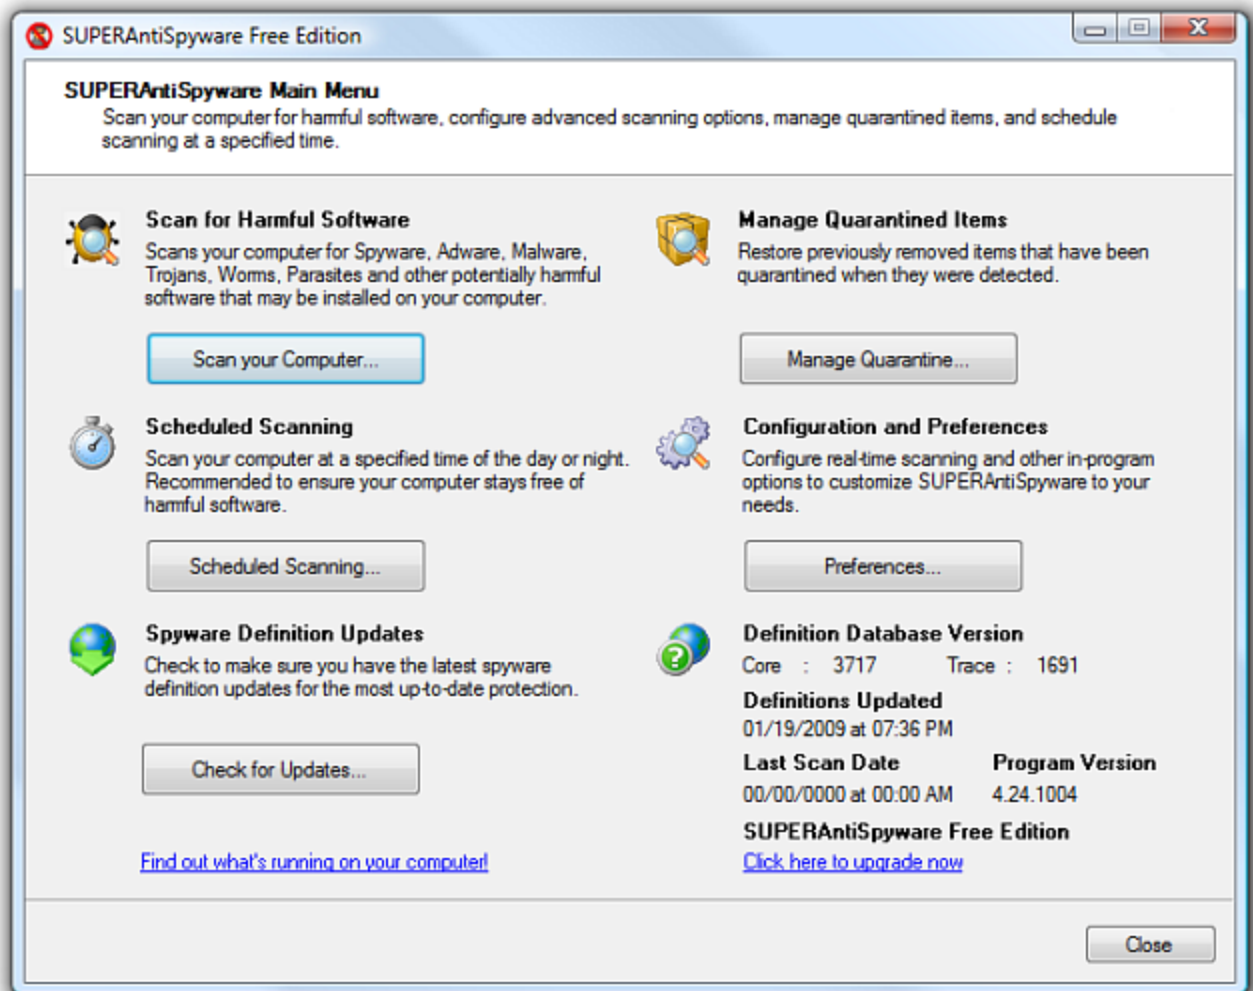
SUPERAntiSpyware Free Edition

SUPERAntiSpyware Main Menu

Scan your computer for harmful software, configure advanced scanning options, manage quarantined items, and schedule scanning at a specified time.

Scan for Harmful Software

Scans your computer for Spyware, Adware, Malware, Trojans, Worms, Parasites and other potentially harmful software that may be installed on your computer.

Scan your Computer...

Manage Quarantined Items

Restore previously removed items that have been quarantined when they were detected.

Manage Quarantine...

Scheduled Scanning

Scan your computer at a specified time of the day or night. Recommended to ensure your computer stays free of harmful software.

Scheduled Scanning...

Configuration and Preferences

Configure real-time scanning and other in-program options to customize SUPERAntiSpyware to your needs.

Preferences...

Spyware Definition Updates

Check to make sure you have the latest spyware definition updates for the most up-to-date protection.

Check for Updates...

Definition Database Version

Core : 3717 Trace : 1691

Definitions Updated

01/19/2009 at 07:36 PM

Last Scan Date

00/00/0000 at 00:00 AM

Program Version

4.24.1004

SUPERAntiSpyware Free Edition

Click here to upgrade now

Find out what's running on your computer!

Close